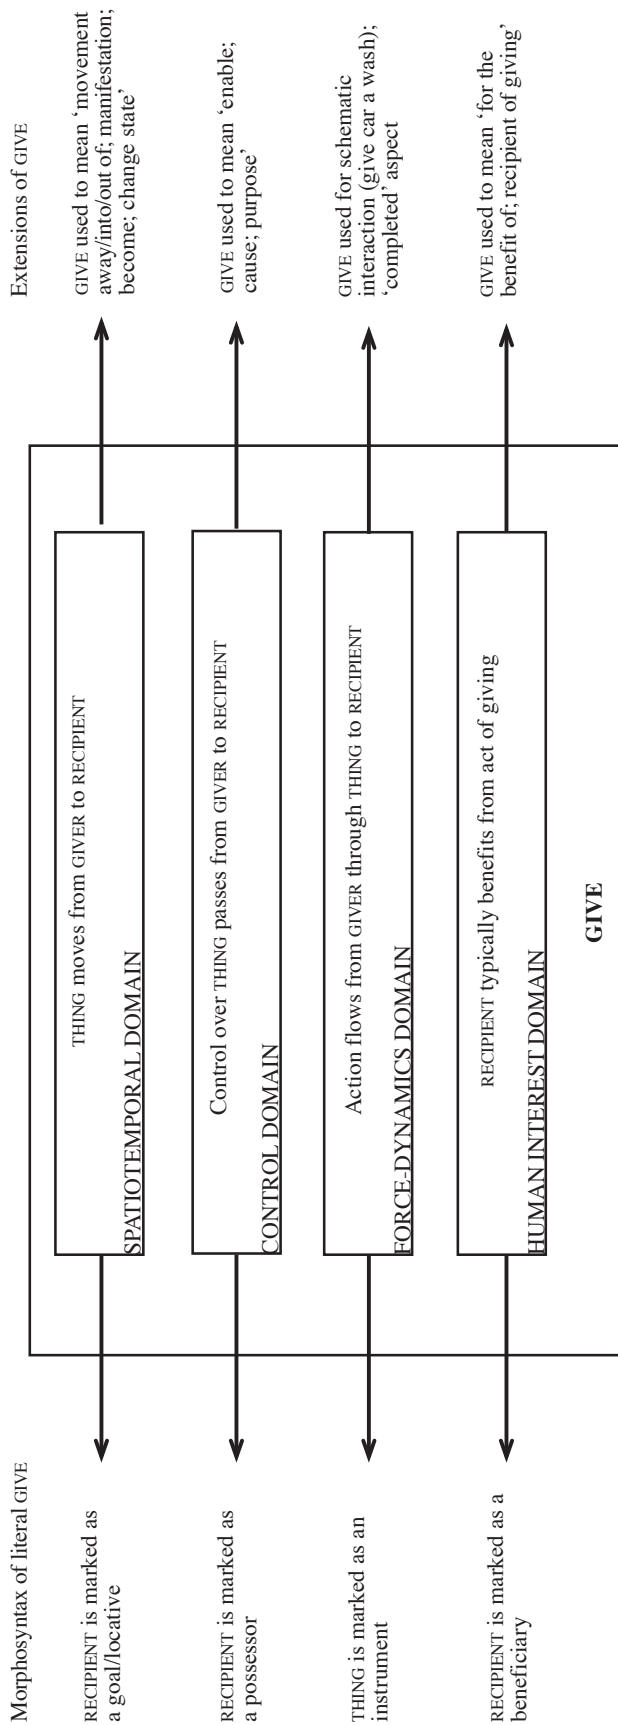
Morphosyntax of literal GIVE

RECIPIENT is marked as a goal/locative

RECIPIENT is marked as a possessor

THING is marked as an instrument

RECIPIENT is marked as a beneficiary

GIVE

SPATIOTEMPORAL DOMAIN

THING moves from GIVER to RECIPIENT

CONTROL DOMAIN

Control over THING passes from GIVER to RECIPIENT

FORCE-DYNAMICS DOMAIN

Action flows from GIVER through THING to RECIPIENT

HUMAN INTEREST DOMAIN

RECIPIENT typically benefits from act of giving

Extensions of GIVE

GIVE used to mean 'movement away/into/out of; manifestation; become; change state'

GIVE used to mean 'enable; cause; purpose'

GIVE used for schematic interaction (give car a wash); 'completed' aspect

GIVE used to mean 'for the benefit of; recipient of giving'